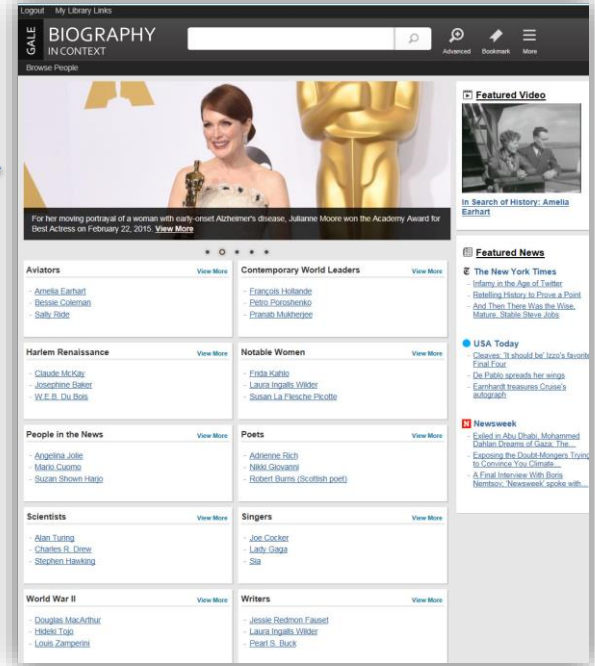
Logout My Library Links

GALE BIOGRAPHY IN CONTEXT

Advanced Bookmark More

Browse People

For her moving portrayal of a woman with early-onset Alzheimer's disease, Julianne Moore won the Academy Award for Best Actress on February 22, 2015. View More

Aviators View More
- Amelia Earhart
- Bessie Coleman
- Sally Ride

Contemporary World Leaders View More
- François Hollande
- Petro Poroshenko
- Pranab Mukherjee

Harlem Renaissance View More
- Claude McKay
- Josephine Baker
- W.E.B. Du Bois

Notable Women View More
- Frida Kahlo
- Laura Ingalls Wilder
- Susan La Flesche Picotte

People in the News View More
- Angelina Jolie
- Mario Cuomo
- Suzan Shown Harjo

Poets View More
- Adrienne Rich
- Nikki Giovanni
- Robert Burns (Scottish poet)

Scientists View More
- Alan Turing
- Charles R. Drew
- Stephen Hawking

Singers View More
- Joe Cocker
- Lady Gaga
- Sia

World War II View More
- Douglas MacArthur
- Hideki Tojo
- Louis Zamperini

Writers View More
- Jessie Redmon Fauset
- Laura Ingalls Wilder
- Pearl S. Buck

Featured Video
In Search of History: Amelia Earhart

Featured News
The New York Times
- Infamy in the Age of Twitter
- Retelling History to Prove a Point
- And Then There Was the Wise, Mature, Stable Steve Jobs

USA Today
- Cleaves: 'It should be' Izzo's favorite Final Four
- De Pablo spreads her wings
- Earnhardt treasures Cruse's autograph

Newsweek
- Exiled in Abu Dhabi, Mohammed Dahlan Dreams of Gaza: The...
- Exposing the Doubt-Mongers Trying to Convince You Climate...
- A Final Interview With Boris Nemtsov: 'Newsweek' spoke with...